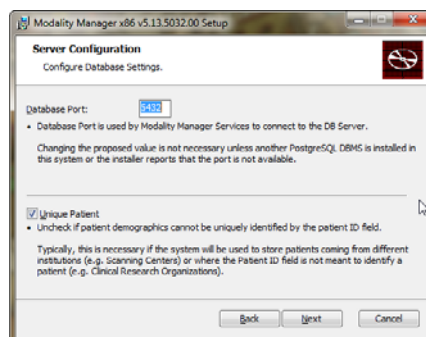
Modality Manager x86 v5.13.5032.00 Setup

Server Configuration
Configure Database Settings.

Database Port: 5432
• Database Port is used by Modality Manager Services to connect to the DB Server.

Changing the proposed value is not necessary unless another PostgreSQL DBMS is installed in this system or the installer reports that the port is not available.

Unique Patient
• Uncheck if patient demographics cannot be uniquely identified by the patient ID field.

Typically, this is necessary if the system will be used to store patients coming from different institutions (e.g. Scanning Centers) or where the Patient ID field is not meant to identify a patient (e.g. Clinical Research Organizations).

Back Next Cancel